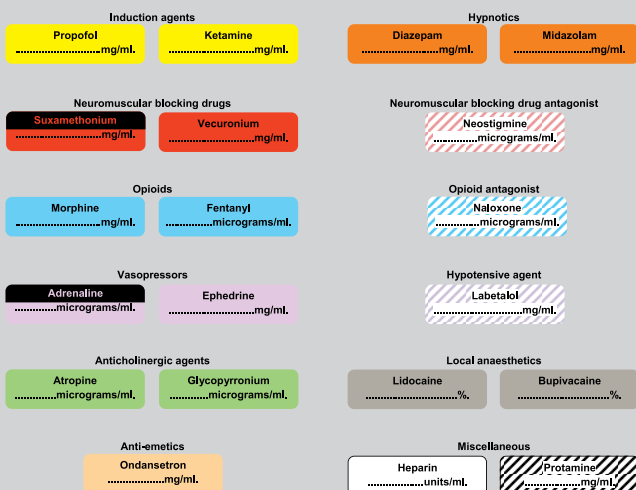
Induction agents

Propofol
...........................mg/ml.

Ketamine
...........................mg/ml.

Hypnotics

Diazepam
...........................mg/ml.

Midazolam
...........................mg/ml.

Neuromuscular blocking drugs

Suxamethonium
...........................mg/ml.

Vecuronium
...........................mg/ml.

Neuromuscular blocking drug antagonist

Neostigmine
..............micrograms/ml.

Opioids

Morphine
...........................mg/ml.

Fentanyl
..............micrograms/ml.

Opioid antagonist

Naloxone
..............micrograms/ml.

Vasopressors

Adrenaline
..............micrograms/ml.

Ephedrine
...........................mg/ml.

Hypotensive agent

Labetalol
...........................mg/ml.

Anticholinergic agents

Atropine
..............micrograms/ml.

Glycopyrronium
..............micrograms/ml.

Local anaesthetics

Lidocaine
...........................%.

Bupivacaine
...........................%.

Anti-emetics

Ondansetron
...................mg/ml.

Miscellaneous

Heparin
...................units/ml.

Protamine
...................mg/ml.